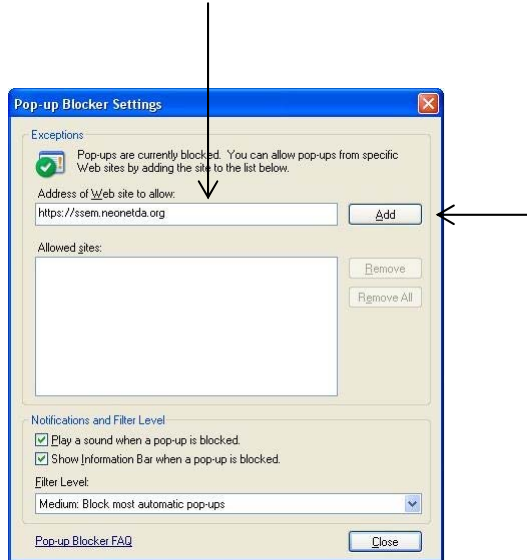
Pop-up Blocker Settings

Exceptions

Pop-ups are currently blocked. You can allow pop-ups from specific Web sites by adding the site to the list below.

Address of Web site to allow:

https://ssem.neonetda.org

Add

Allowed sites:

Remove

Remove All

Notifications and Filter Level

Play a sound when a pop-up is blocked.

Show Information Bar when a pop-up is blocked.

Filter Level:

Medium: Block most automatic pop-ups

Pop-up Blocker FAQ

Close